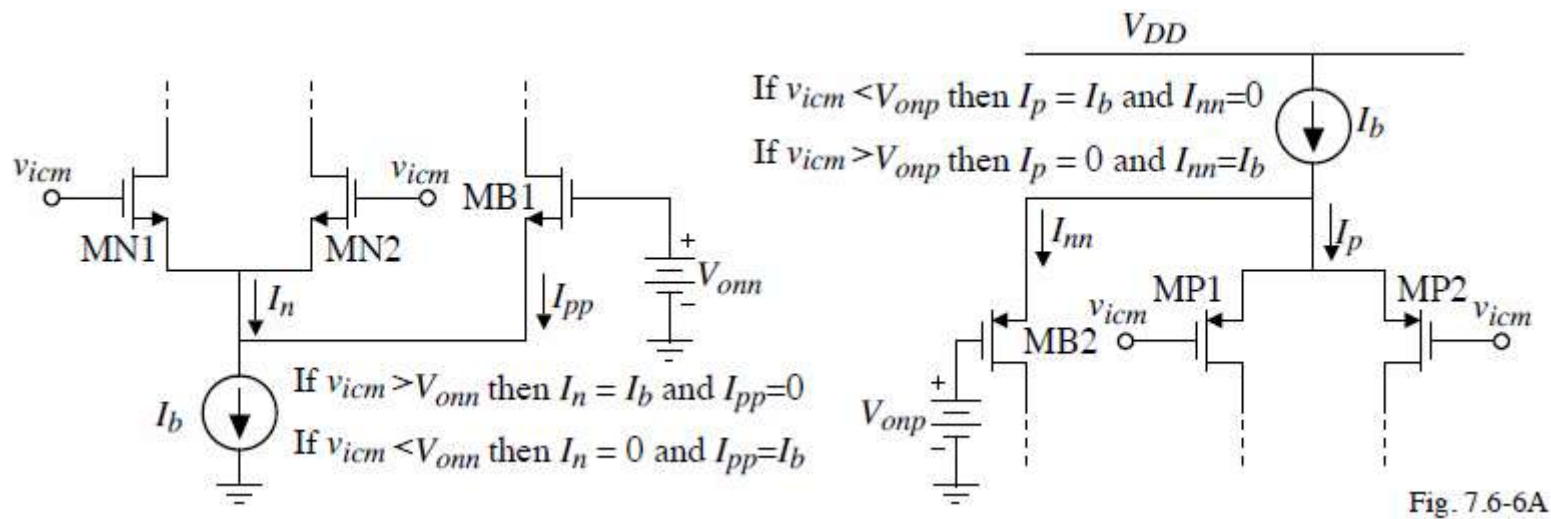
$v_{icm}$
MN1
$v_{icm}$
MN2
MB1
$I_n$
$I_{pp}$
+
$V_{onn}$
−
$I_b$
If $v_{icm} > V_{onn}$ then $I_n = I_b$ and $I_{pp}=0$
If $v_{icm} < V_{onn}$ then $I_n = 0$ and $I_{pp}=I_b$

$V_{DD}$
If $v_{icm} < V_{onp}$ then $I_p = I_b$ and $I_{nn}=0$
If $v_{icm} > V_{onp}$ then $I_p = 0$ and $I_{nn}=I_b$
$I_b$
$I_{nn}$
$I_p$
MP1
$v_{icm}$
MP2
$v_{icm}$
MB2
+
$V_{onp}$
−
Fig. 7.6-6A